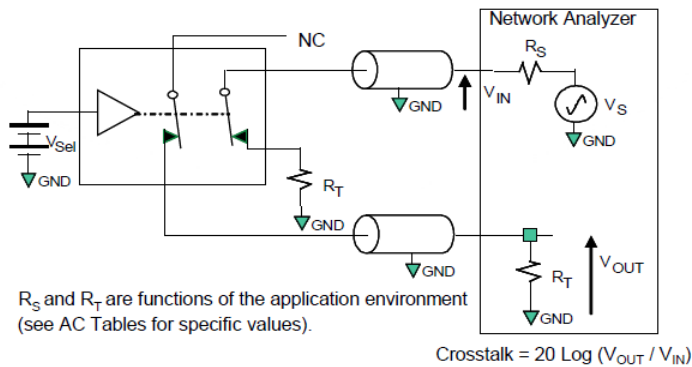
Network Analyzer

NC

$R_S$

$V_{IN}$

$V_S$

GND

GND

$V_{Sel}$

GND

$R_T$

GND

GND

$R_T$

$V_{OUT}$

GND

$R_S$ and $R_T$ are functions of the application environment (see AC Tables for specific values).

Crosstalk = 20 Log ($V_{OUT}$ / $V_{IN}$)